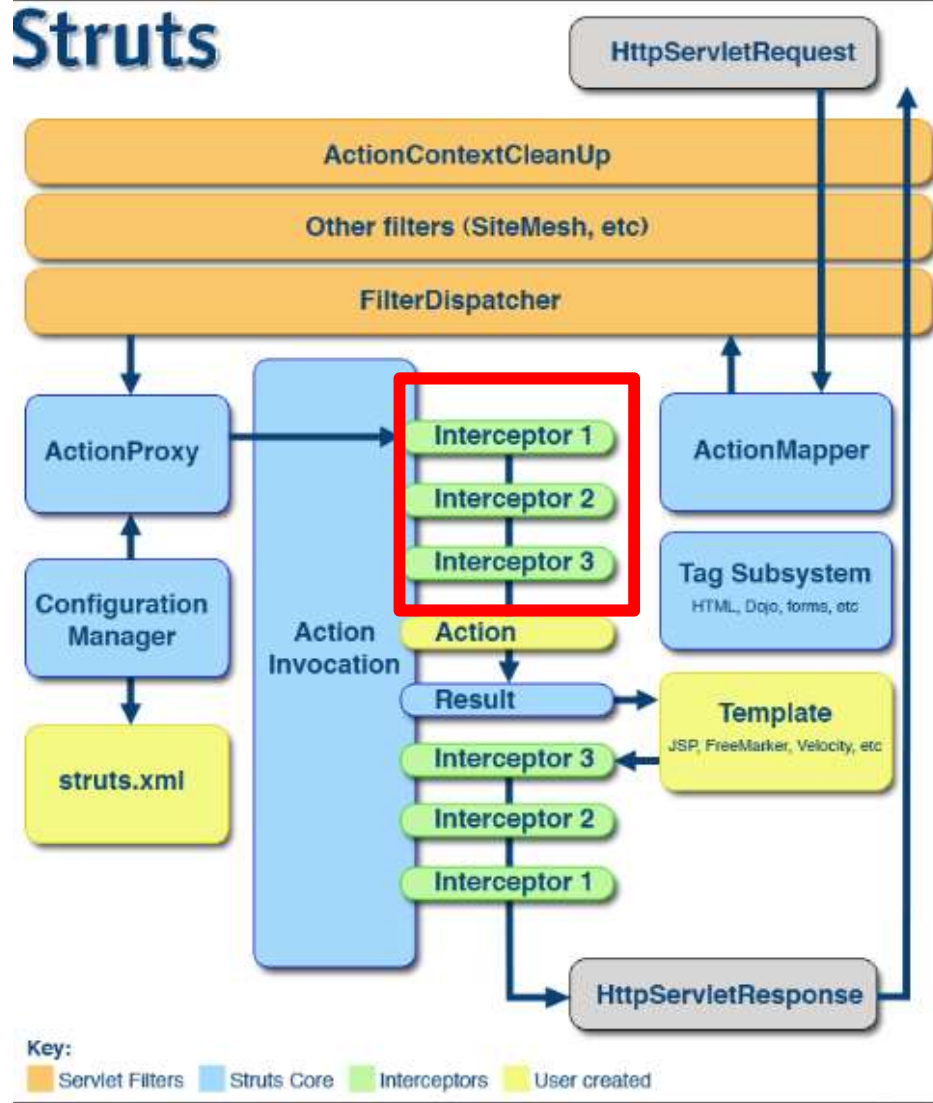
Struts

HttpServletRequest

ActionContextCleanUp

Other filters (SiteMesh, etc)

FilterDispatcher

ActionProxy

Interceptor 1

Interceptor 2

Interceptor 3

ActionMapper

Tag Subsystem
HTML, Dojo, forms, etc

Configuration Manager

Action Invocation

Action

Result

Template
JSP, FreeMarker, Velocity, etc

struts.xml

Interceptor 3

Interceptor 2

Interceptor 1

HttpServletResponse

Key:
Servlet Filters
Struts Core
Interceptors
User created